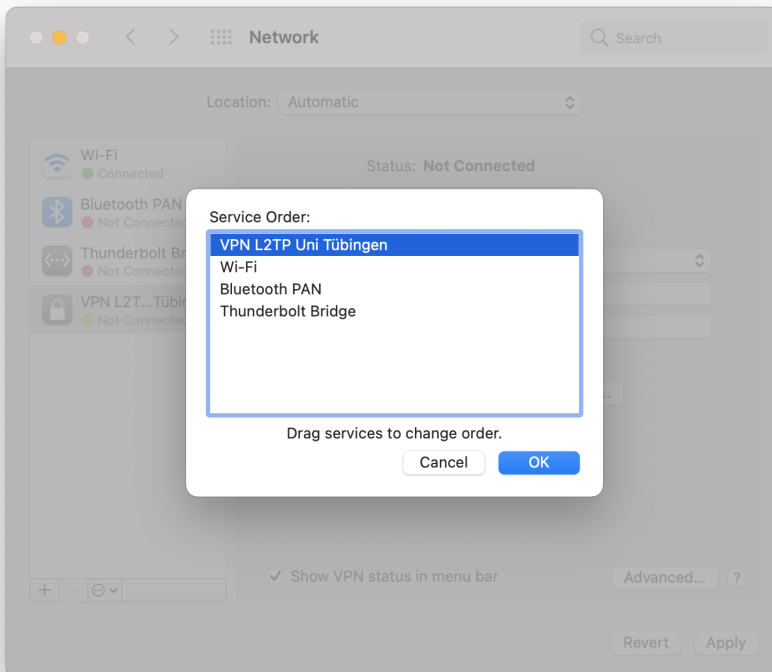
Network

Search

Location: Automatic

Wi-Fi
Connected

Bluetooth PAN
Not Connected

Thunderbolt Br
Not Connected

VPN L2T...Tübin
Not Connected

Status: Not Connected

Service Order:

VPN L2TP Uni Tübingen
Wi-Fi
Bluetooth PAN
Thunderbolt Bridge

Drag services to change order.

Cancel OK

+ −

Show VPN status in menu bar

Advanced... ?

Revert Apply